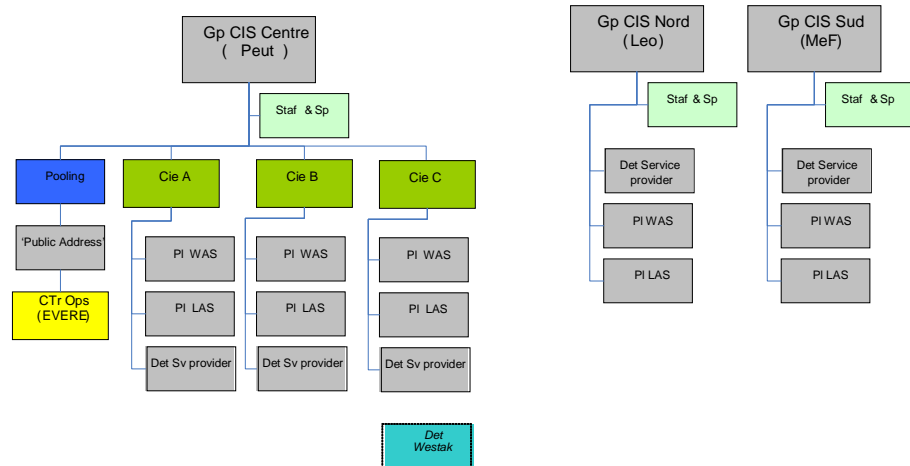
Gp CIS Centre
( Peut )

Staf & Sp

Pooling

'Public Address'

CTr Ops
(EVERE)

Cie A

Pl WAS

Pl LAS

Det Sv provider

Cie B

Pl WAS

Pl LAS

Det Sv provider

Cie C

Pl WAS

Pl LAS

Det Sv provider

Det
Westak

Gp CIS Nord
(Leo)

Staf & Sp

Det Service provider

Pl WAS

Pl LAS

Gp CIS Sud
(MeF)

Staf & Sp

Det Service provider

Pl WAS

Pl LAS